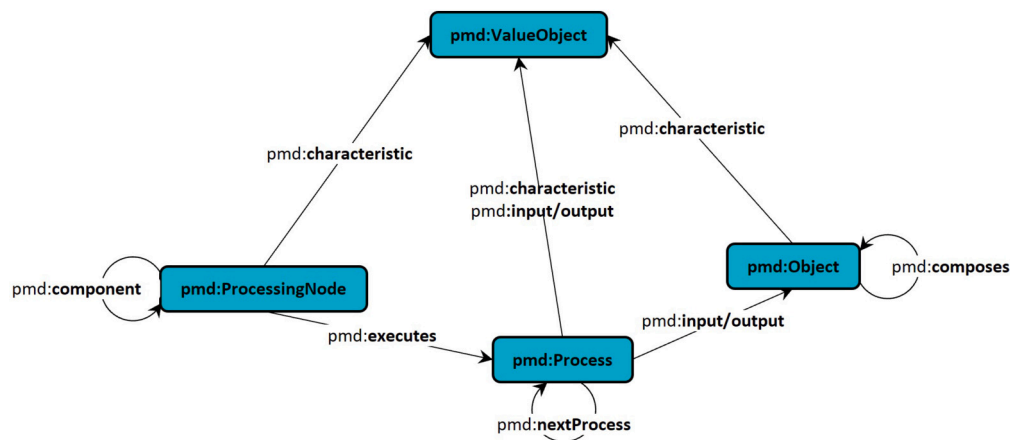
pmd:ValueObject

pmd:characteristic

pmd:characteristic

pmd:characteristic
pmd:input/output

pmd:component

pmd:ProcessingNode

pmd:Object

pmd:composes

pmd:input/output

pmd:executes

pmd:Process

pmd:nextProcess